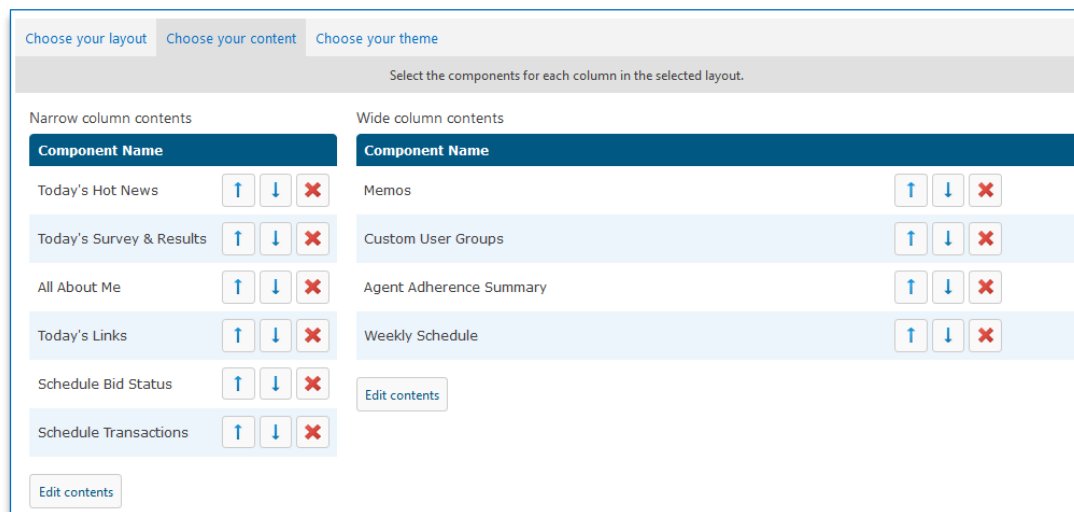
Choose your layout Choose your content Choose your theme

Select the components for each column in the selected layout.

Narrow column contents

| Component Name |
|---|
| Today's Hot News |
| Today's Survey & Results |
| All About Me |
| Today's Links |
| Schedule Bid Status |
| Schedule Transactions |

Edit contents

Wide column contents

| Component Name |
|---|
| Memos |
| Custom User Groups |
| Agent Adherence Summary |
| Weekly Schedule |

Edit contents